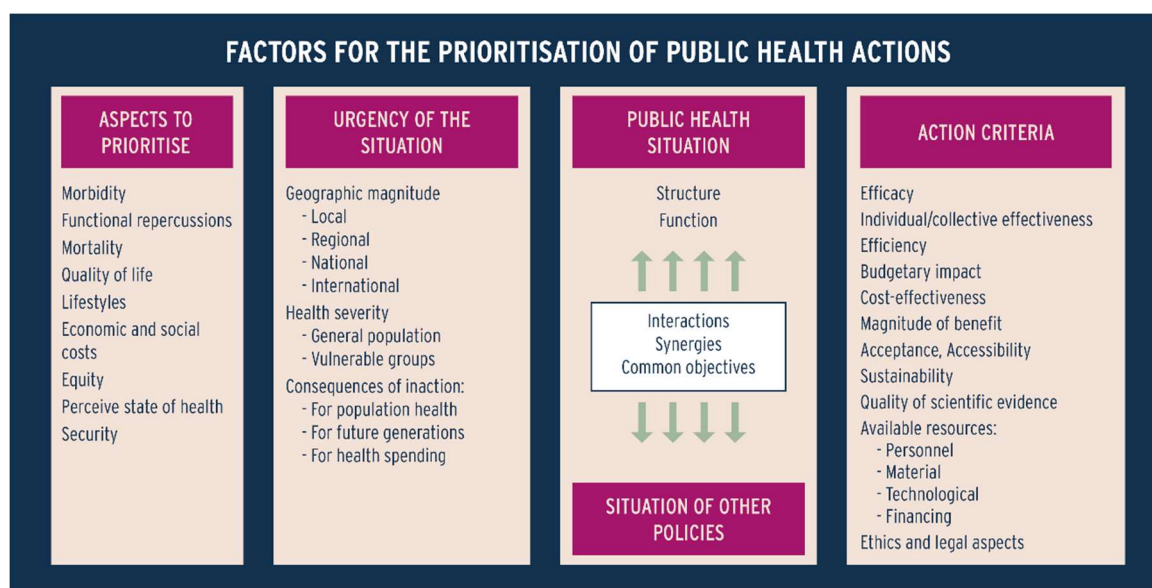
FACTORS FOR THE PRIORITISATION OF PUBLIC HEALTH ACTIONS

ASPECTS TO PRIORITISE

Morbidity
Functional repercussions
Mortality
Quality of life
Lifestyles
Economic and social costs
Equity
Perceive state of health
Security

URGENCY OF THE SITUATION

Geographic magnitude
- Local
- Regional
- National
- International
Health severity
- General population
- Vulnerable groups
Consequences of inaction:
- For population health
- For future generations
- For health spending

PUBLIC HEALTH SITUATION

Structure
Function

Interactions
Synergies
Common objectives

SITUATION OF OTHER POLICIES

ACTION CRITERIA

Efficacy
Individual/collective effectiveness
Efficiency
Budgetary impact
Cost-effectiveness
Magnitude of benefit
Acceptance, Accessibility
Sustainability
Quality of scientific evidence
Available resources:
- Personnel
- Material
- Technological
- Financing
Ethics and legal aspects